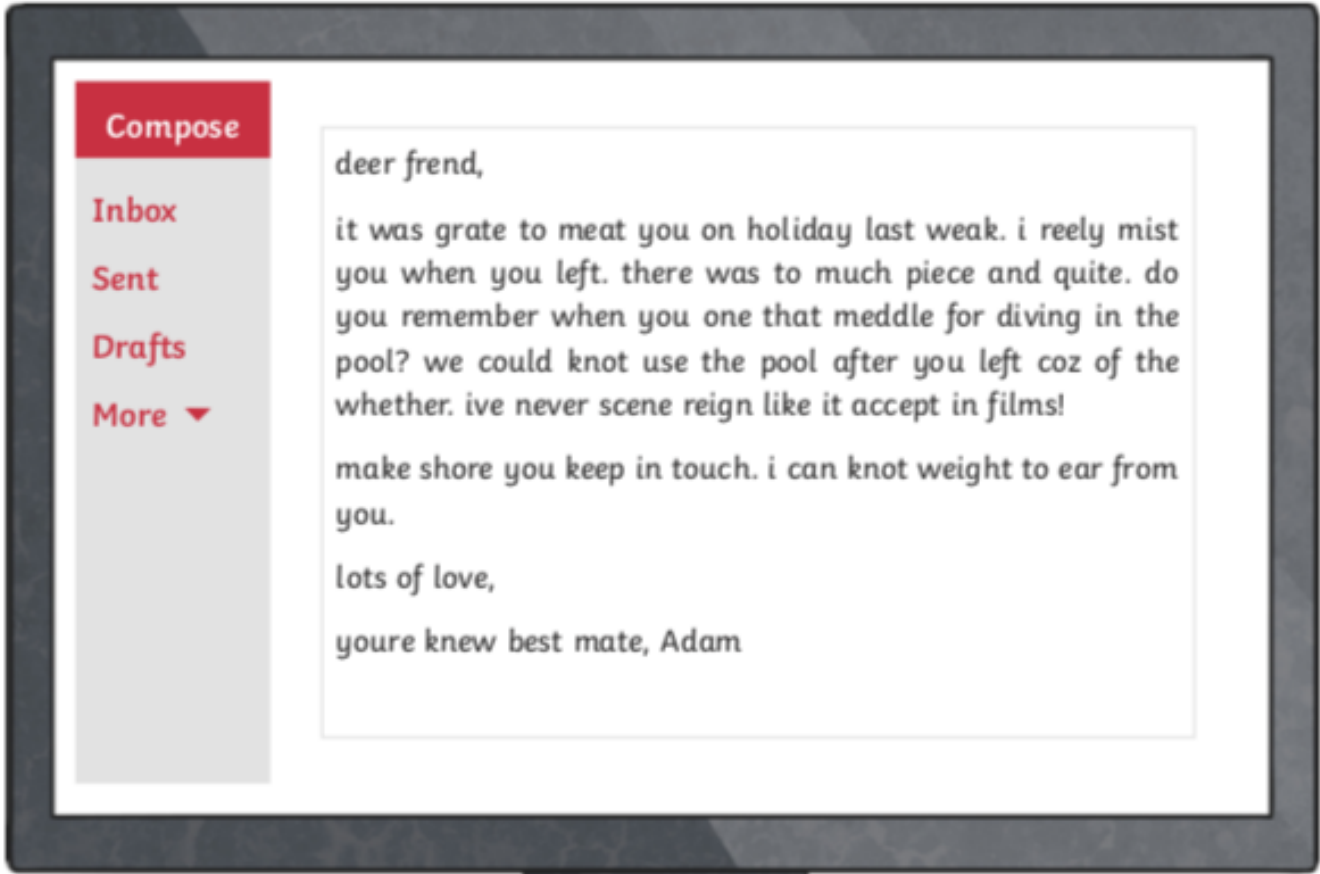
Compose

Inbox

Sent

Drafts

More

deer frend,

it was grate to meat you on holiday last weak. i reely mist you when you left. there was to much piece and quite. do you remember when you one that meddle for diving in the pool? we could knot use the pool after you left coz of the whether. ive never scene reign like it accept in films!

make shore you keep in touch. i can knot weight to ear from you.

lots of love,

youre knew best mate, Adam